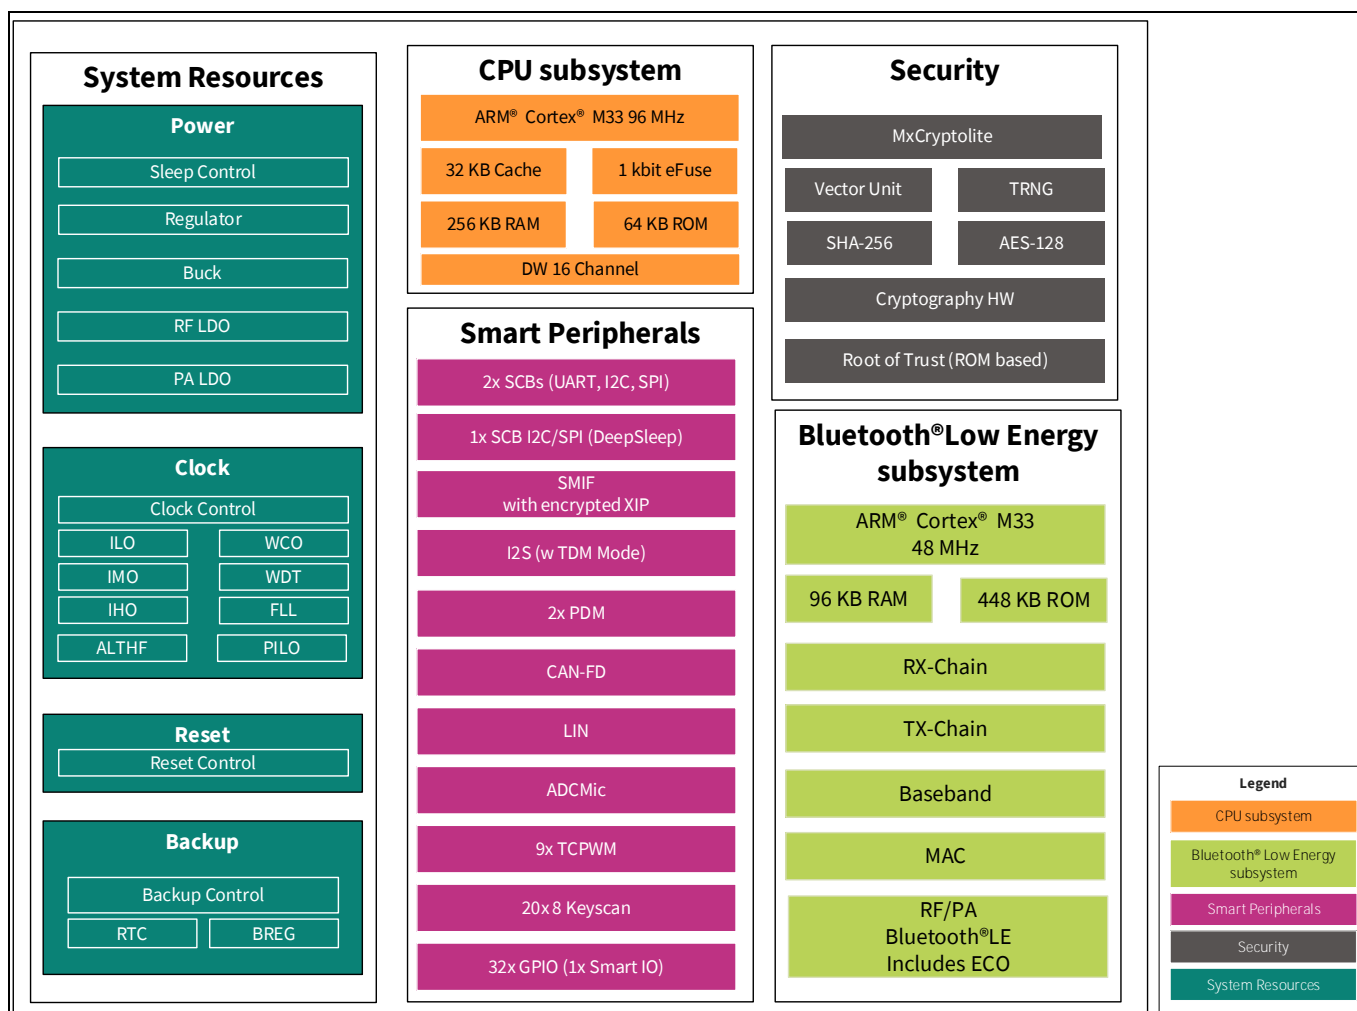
System Resources

Power

Sleep Control

Regulator

Buck

RF LDO

PA LDO

Clock

Clock Control

ILO

WCO

IMO

WDT

IHO

FLL

ALTHF

PILO

Reset

Reset Control

Backup

Backup Control

RTC

BREG

CPU subsystem

ARM® Cortex® M33 96 MHz

32 KB Cache

1 kbit eFuse

256 KB RAM

64 KB ROM

DW 16 Channel

Smart Peripherals

2x SCBs (UART, I2C, SPI)

1x SCB I2C/SPI (DeepSleep)

SMIF
with encrypted XIP

I2S (w TDM Mode)

2x PDM

CAN-FD

LIN

ADCMic

9x TCPWM

20x8 Keyscan

32x GPIO (1x Smart IO)

Security

MxCryptolite

Vector Unit

TRNG

SHA-256

AES-128

Cryptography HW

Root of Trust (ROM based)

Bluetooth®Low Energy subsystem

ARM® Cortex® M33
48 MHz

96 KB RAM

448 KB ROM

RX-Chain

TX-Chain

Baseband

MAC

RF/PA
Bluetooth®LE
Includes ECO

Legend

CPU subsystem

Bluetooth® Low Energy subsystem

Smart Peripherals

Security

System Resources